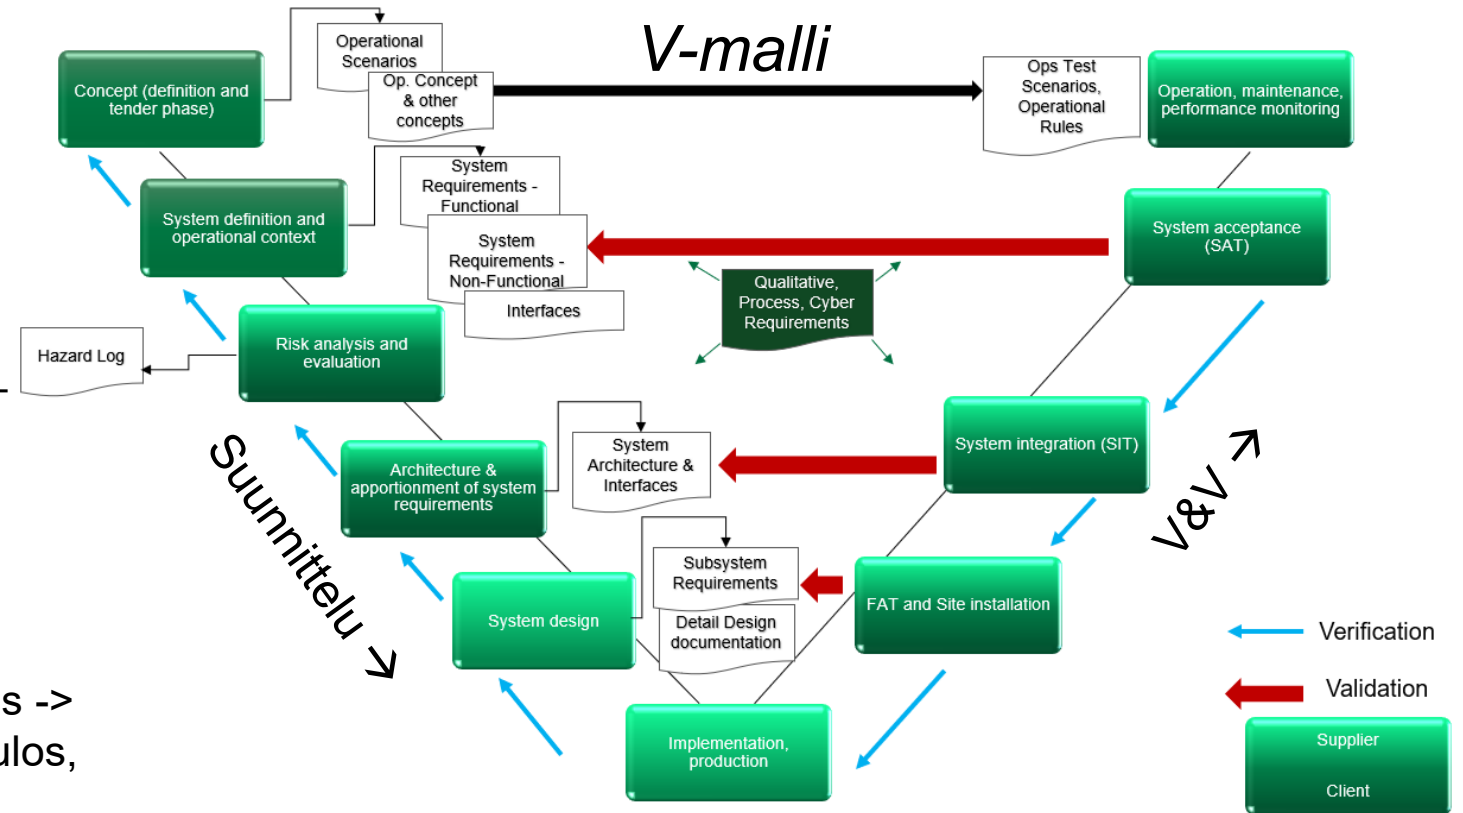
V-malli

Concept (definition and tender phase)

Operational Scenarios

Op. Concept & other concepts

Ops Test Scenarios, Operational Rules

Operation, maintenance, performance monitoring

System definition and operational context

System Requirements - Functional

System Requirements - Non-Functional

Interfaces

System acceptance (SAT)

Qualitative, Process, Cyber Requirements

Hazard Log

Risk analysis and evaluation

Architecture & apportionment of system requirements

System Architecture & Interfaces

System integration (SIT)

Suunnittelu ->

V&V ->

Subsystem Requirements

Detail Design documentation

System design

FAT and Site installation

Implementation, production

Verification

Validation

Supplier

Client

s ->
ulos,